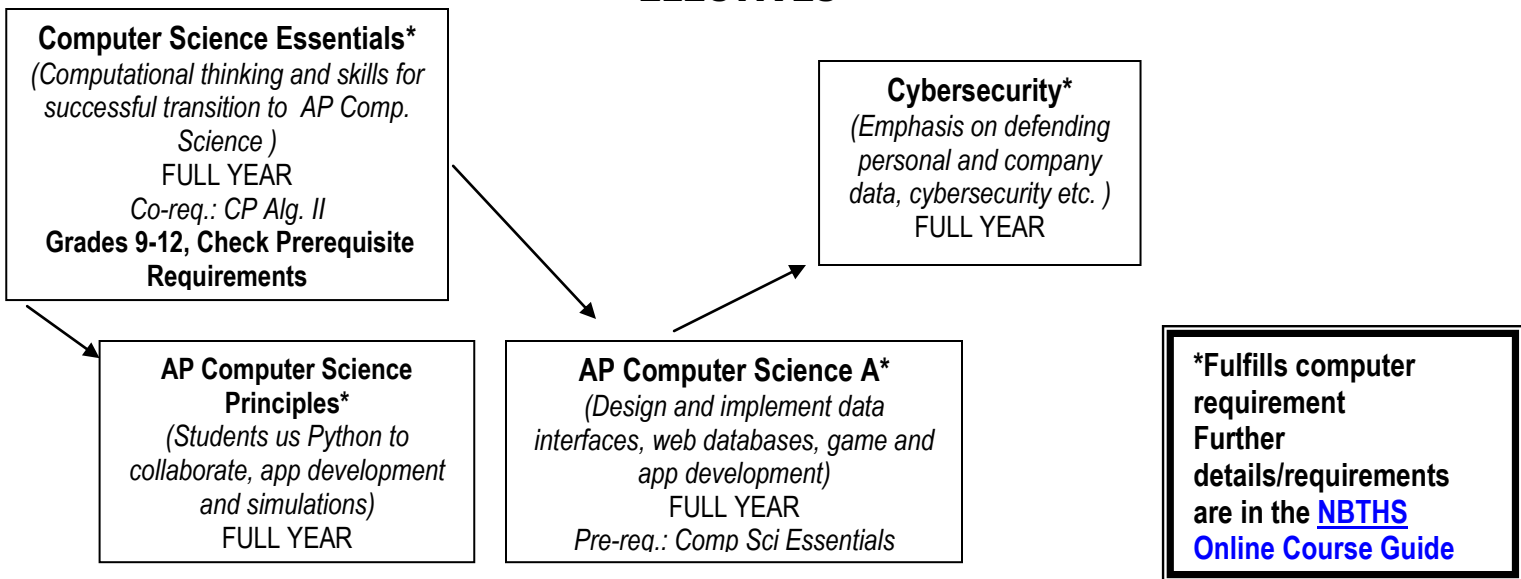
ELECTIVES

Computer Science Essentials*
(Computational thinking and skills for successful transition to AP Comp. Science )
FULL YEAR
Co-req.: CP Alg. II
Grades 9-12, Check Prerequisite Requirements

Cybersecurity*
(Emphasis on defending personal and company data, cybersecurity etc. )
FULL YEAR

AP Computer Science Principles*
(Students us Python to collaborate, app development and simulations)
FULL YEAR

AP Computer Science A*
(Design and implement data interfaces, web databases, game and app development)
FULL YEAR
Pre-req.: Comp Sci Essentials

*Fulfills computer requirement
Further details/requirements are in the NBTHS Online Course Guide